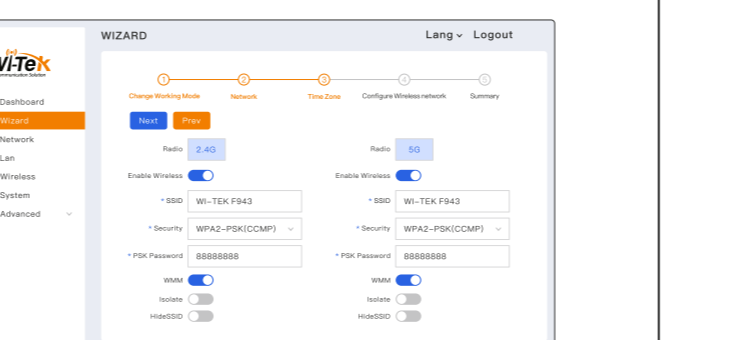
Wi-Tek
Communication Solution

Dashboard
Wizard
Network
Lan
Wireless
System
Advanced

WIZARD
Lang Logout

1 Change Working Mode
2 Network
3 Time Zone
4 Configure Wireless network
5 Summary

Next Prev

Radio 2.4G
Enable Wireless
* SSID WI-TEK F943
* Security WPA2-PSK(CCMP)
* PSK Password 88888888
WMM
Isolate
HideSSID

Radio 5G
Enable Wireless
* SSID WI-TEK F943
* Security WPA2-PSK(CCMP)
* PSK Password 88888888
WMM
Isolate
HideSSID